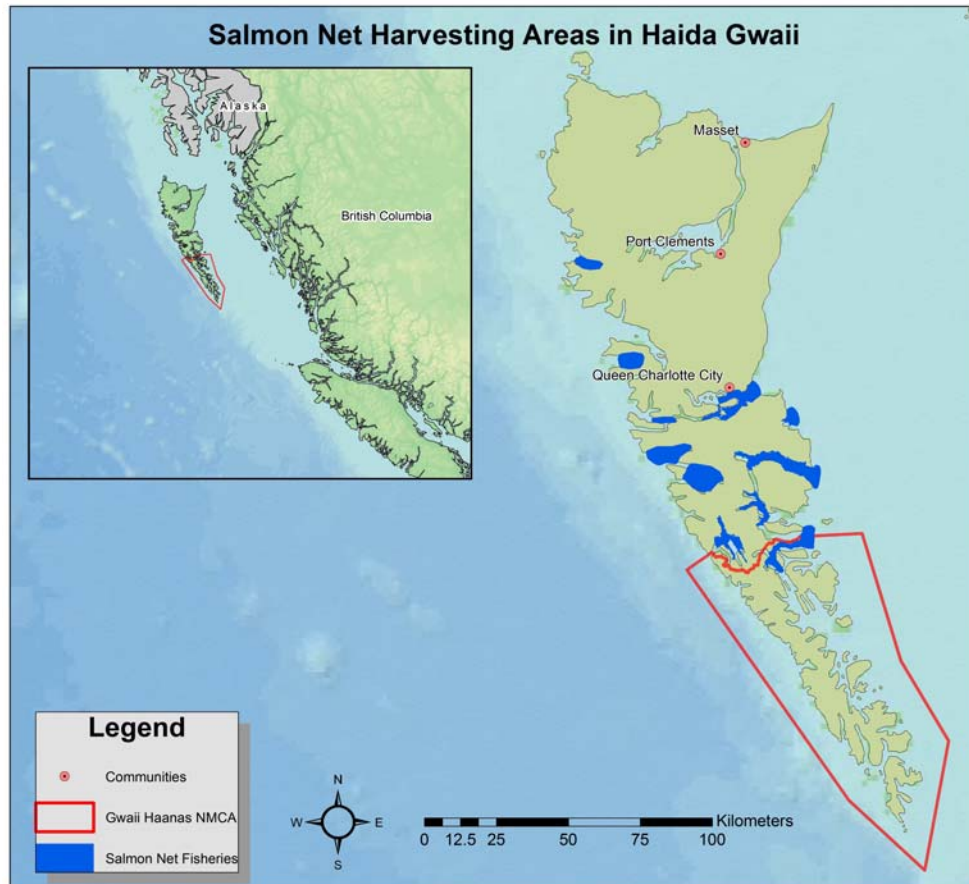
Salmon Net Harvesting Areas in Haida Gwaii

Alaska

British Columbia

Masset

Port Clements

Queen Charlotte City

Legend

Communities

Gwaii Haanas NMCA

Salmon Net Fisheries

N
W
E
S

0 12.5 25 50 75 100 Kilometers